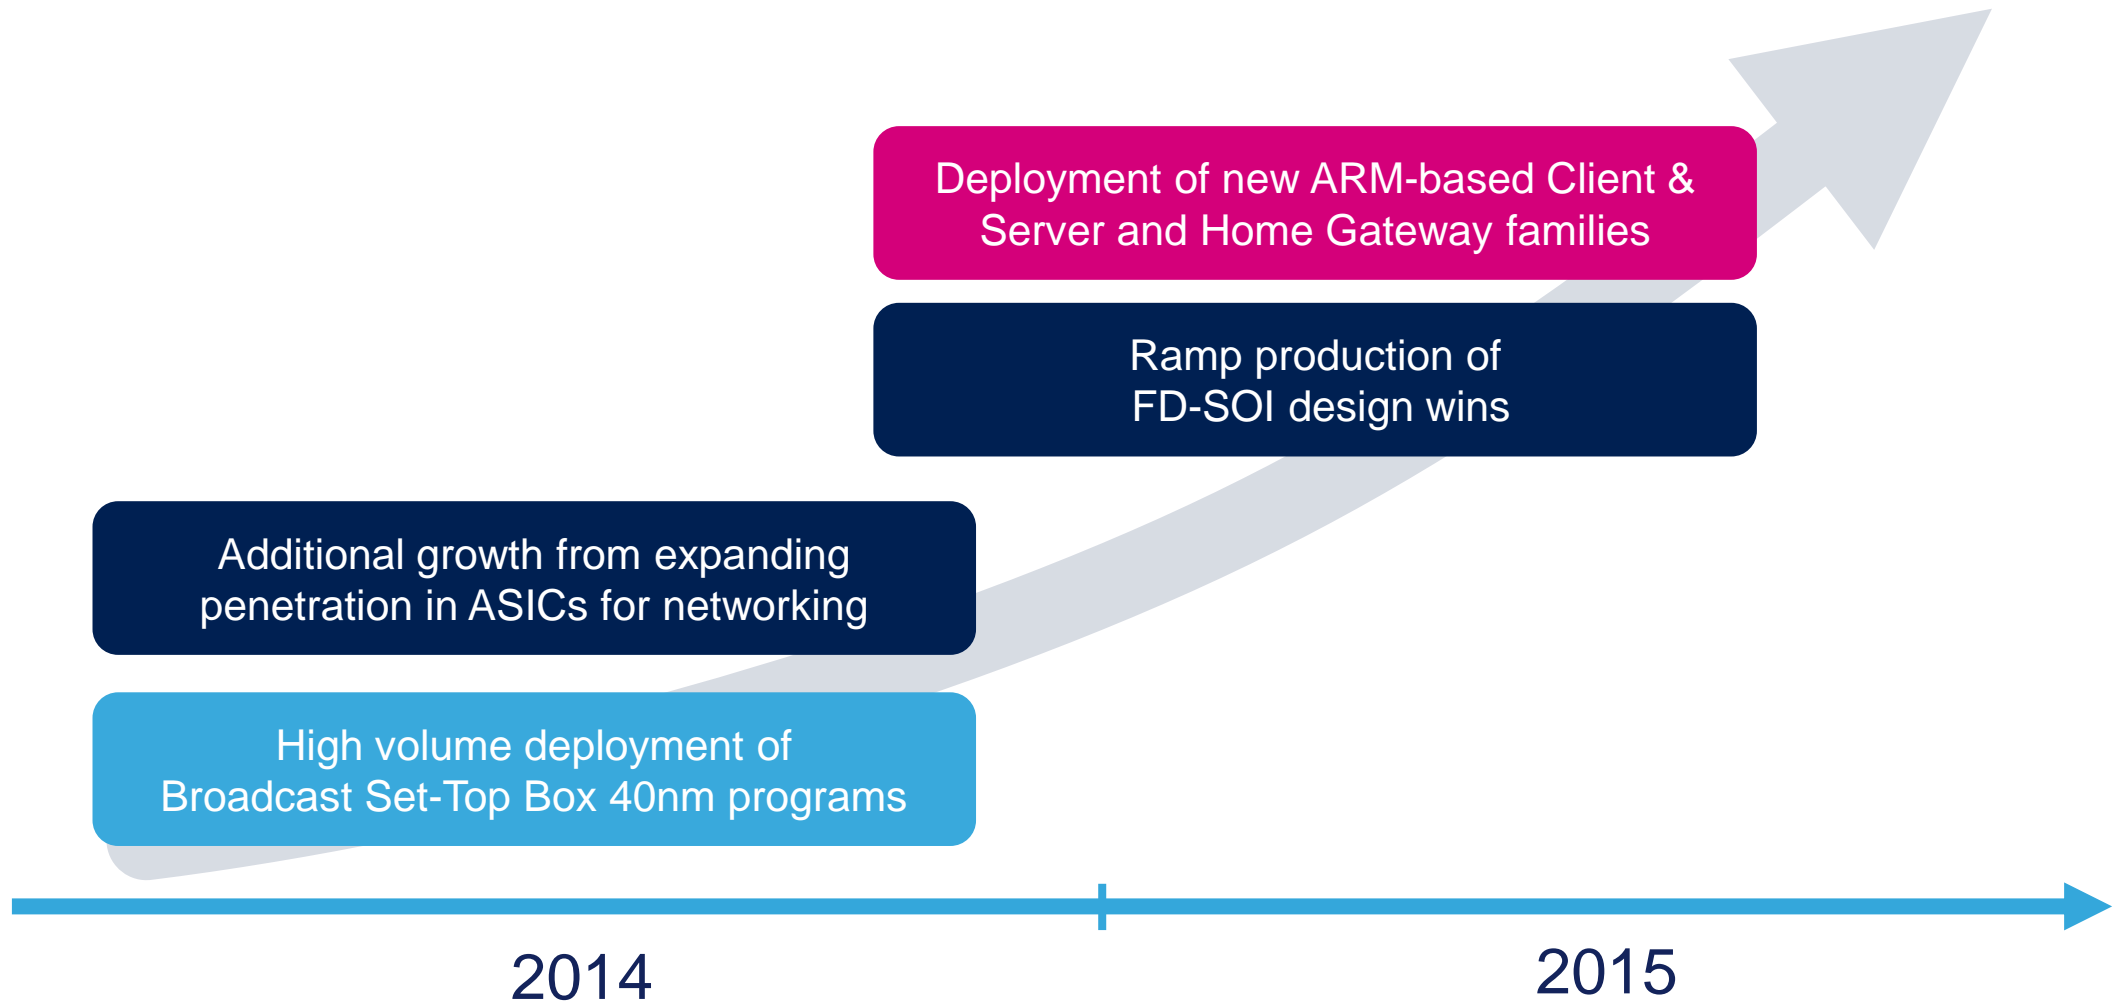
Deployment of new ARM-based Client & Server and Home Gateway families

Ramp production of FD-SOI design wins

Additional growth from expanding penetration in ASICs for networking

High volume deployment of Broadcast Set-Top Box 40nm programs

2014

2015